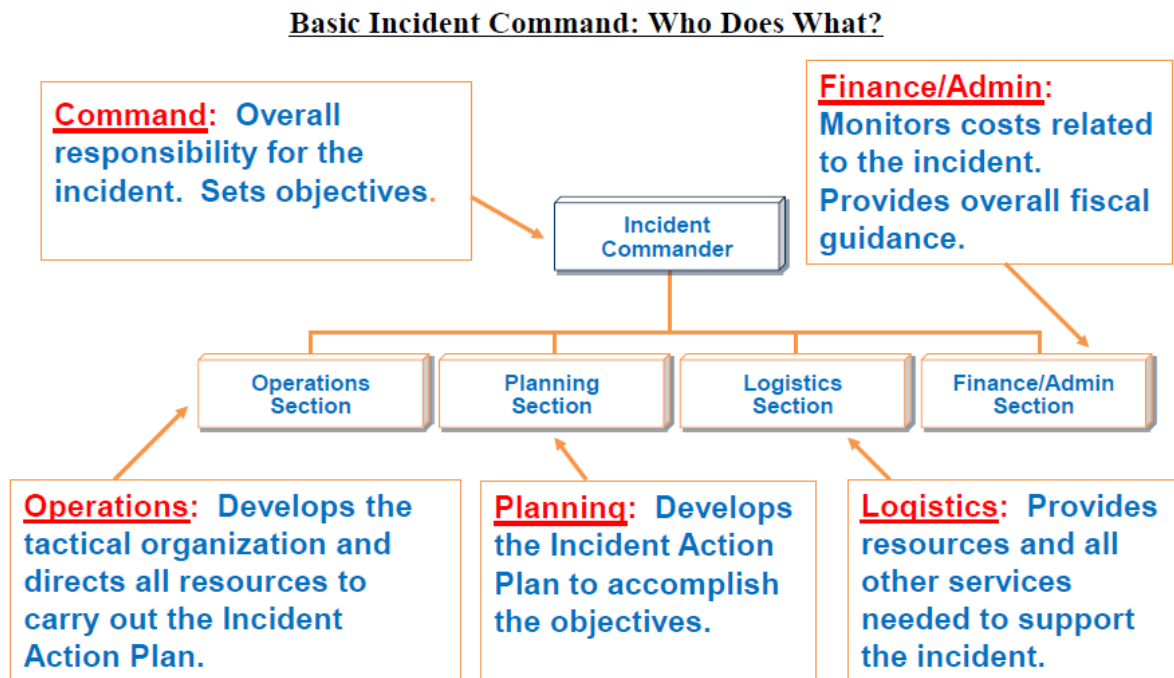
Basic Incident Command: Who Does What?

Command: Overall responsibility for the incident. Sets objectives.

Finance/Admin: Monitors costs related to the incident. Provides overall fiscal guidance.

Incident Commander

Operations Section

Planning Section

Logistics Section

Finance/Admin Section

Operations: Develops the tactical organization and directs all resources to carry out the Incident Action Plan.

Planning: Develops the Incident Action Plan to accomplish the objectives.

Logistics: Provides resources and all other services needed to support the incident.